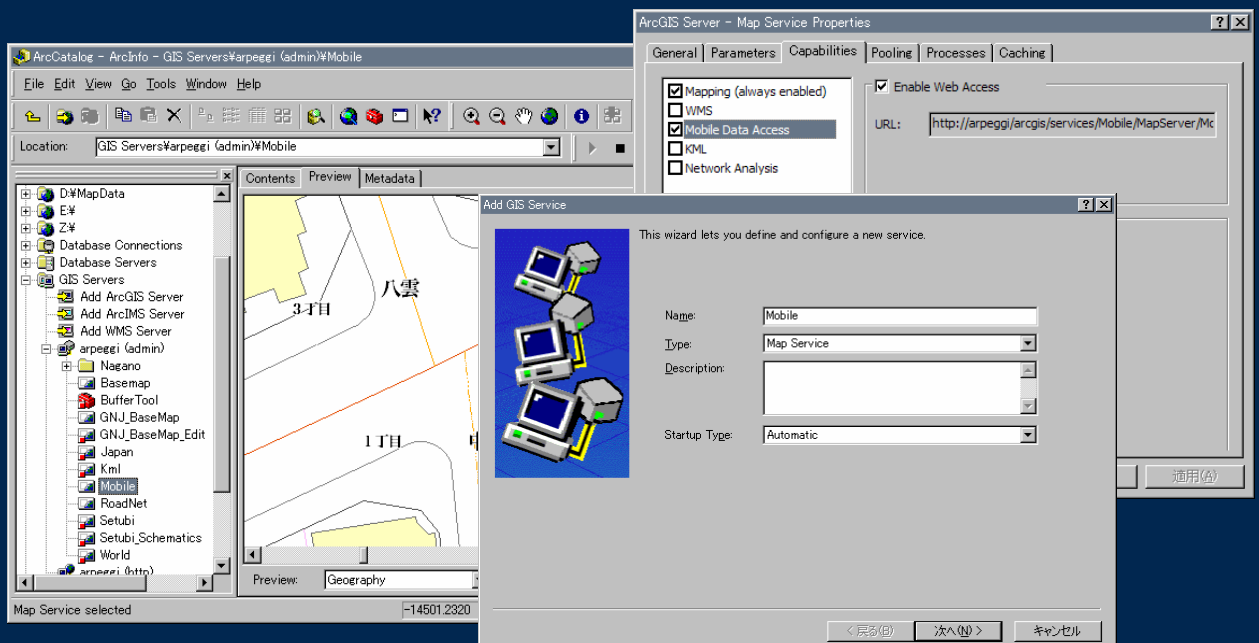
ArcCatalog - ArcInfo - GIS Servers¥arpeggi (admin)¥Mobile

File Edit View Go Tools Window Help

Location: GIS Servers¥arpeggi (admin)¥Mobile

D:¥MapData
E:¥
Z:¥
Database Connections
Database Servers
GIS Servers
Add ArcGIS Server
Add ArcIMS Server
Add WMS Server
arpeggi (admin)
Nagano
Basemap
BufferTool
GNJ_BaseMap
GNJ_BaseMap_Edit
Japan
Kml
Mobile
RoadNet
Setubi
Setubi_Schematics
World
arpeggi (http)

Contents Preview Metadata

八雲
3丁目
1丁目

Preview: Geography

Map Service selected
-14501.2320

ArcGIS Server - Map Service Properties

General Parameters Capabilities Pooling Processes Caching

Mapping (always enabled)
WMS
Mobile Data Access
KML
Network Analysis

Enable Web Access

URL: http://arpeggi/arcgis/services/Mobile/MapServer/Mc

適用(A)

Add GIS Service

This wizard lets you define and configure a new service.

Name: Mobile
Type: Map Service
Description:
Startup Type: Automatic

< 戻る(B) 次へ(N) > キャンセル